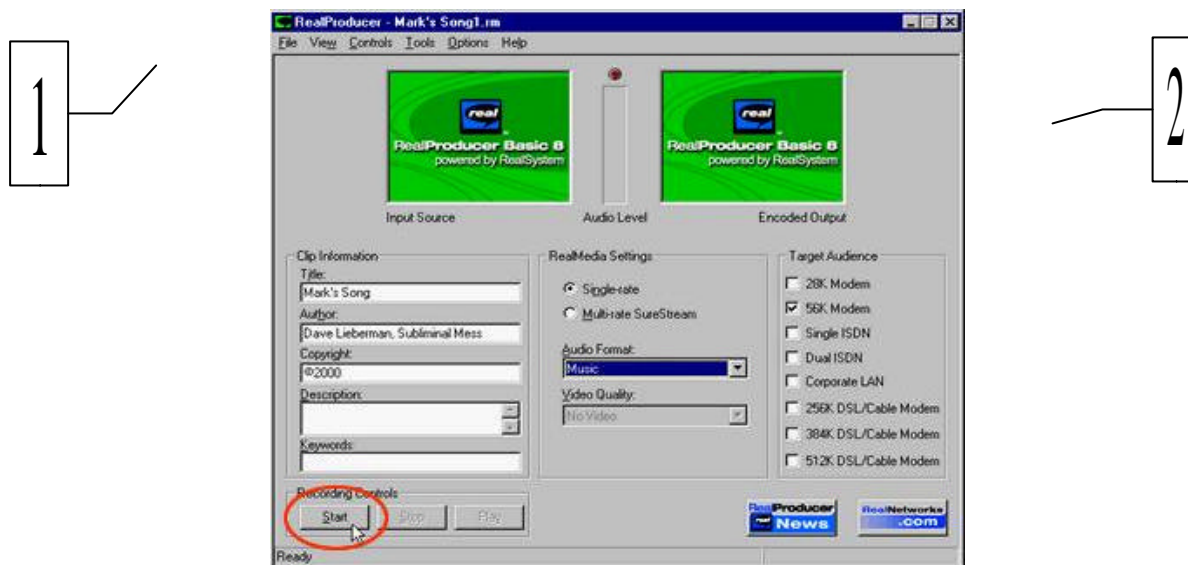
1

RealProducer - Mark's Song1.rm

File View Controls Tools Options Help

real
RealProducer Basic 8
powered by RealSystem

real
RealProducer Basic 8
powered by RealSystem

Input Source

Audio Level

Encoded Output

2

Clip Information
Title:
Mark's Song
Author:
Dave Lieberman, Subliminal Mess
Copyright:
©2000
Description:

Keywords:

RealMedia Settings
Single-rate
Multi-rate SureStream
Audio Format:
Music
Video Quality:
No Video

Target Audience
28K Modem
56K Modem
Single ISDN
Dual ISDN
Corporate LAN
256K DSL/Cable Modem
384K DSL/Cable Modem
512K DSL/Cable Modem

Recording Controls
Start Stop Play

RealProducer News

RealNetworks .com

Ready